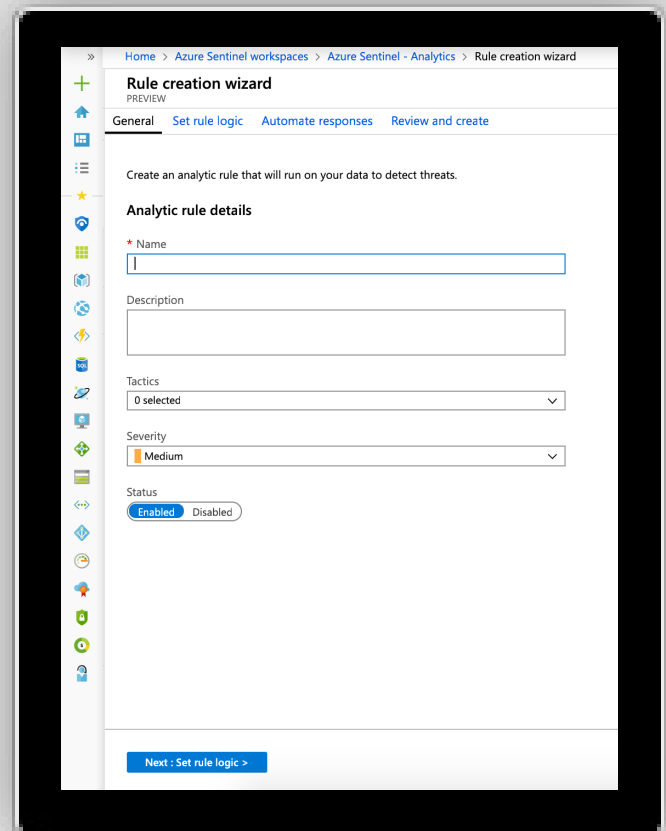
»

Home > Azure Sentinel workspaces > Azure Sentinel - Analytics > Rule creation wizard

Rule creation wizard
PREVIEW

General Set rule logic Automate responses Review and create

Create an analytic rule that will run on your data to detect threats.

Analytic rule details

* Name

Description

Tactics
0 selected

Severity
Medium

Status
Enabled Disabled

Next : Set rule logic >